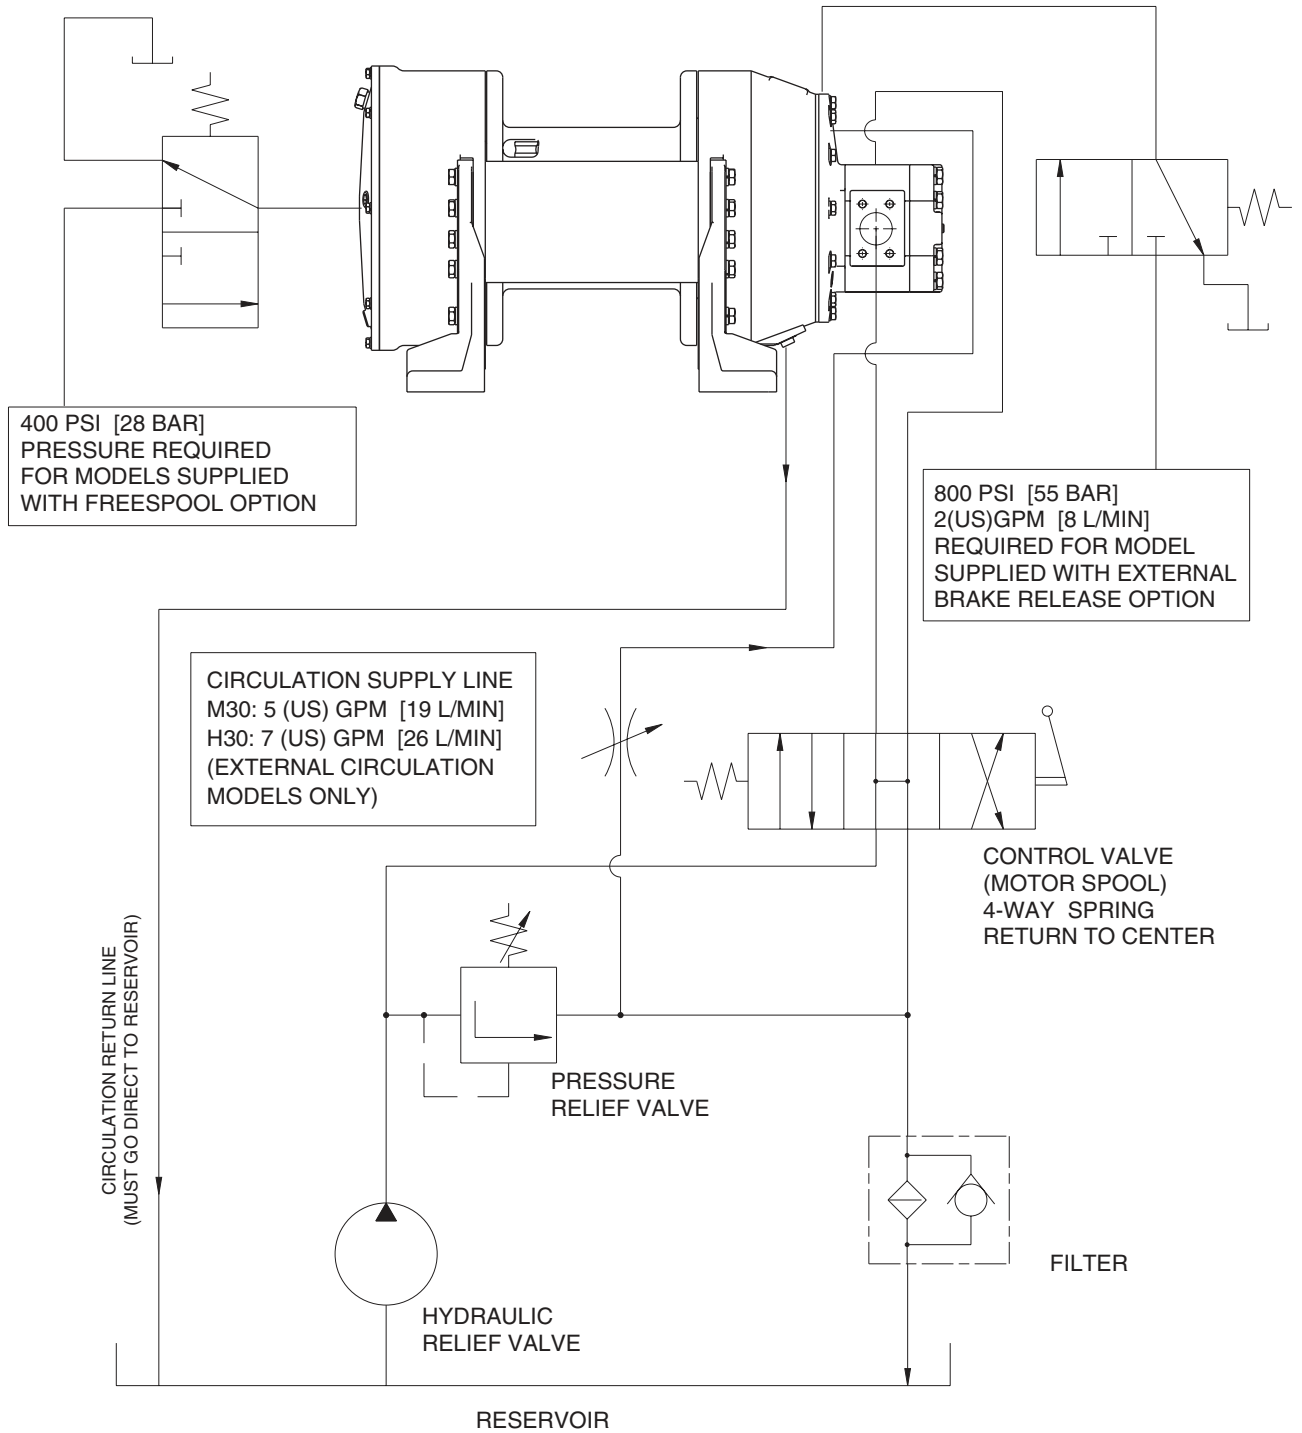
400 PSI [28 BAR]
PRESSURE REQUIRED
FOR MODELS SUPPLIED
WITH FREESPOOL OPTION

800 PSI [55 BAR]
2(US)GPM [8 L/MIN]
REQUIRED FOR MODEL
SUPPLIED WITH EXTERNAL
BRAKE RELEASE OPTION

CIRCULATION SUPPLY LINE
M30: 5 (US) GPM [19 L/MIN]
H30: 7 (US) GPM [26 L/MIN]
(EXTERNAL CIRCULATION
MODELS ONLY)

CONTROL VALVE
(MOTOR SPOOL)
4-WAY SPRING
RETURN TO CENTER

CIRCULATION RETURN LINE
(MUST GO DIRECT TO RESERVOIR)

PRESSURE
RELIEF VALVE

FILTER

HYDRAULIC
RELIEF VALVE

RESERVOIR